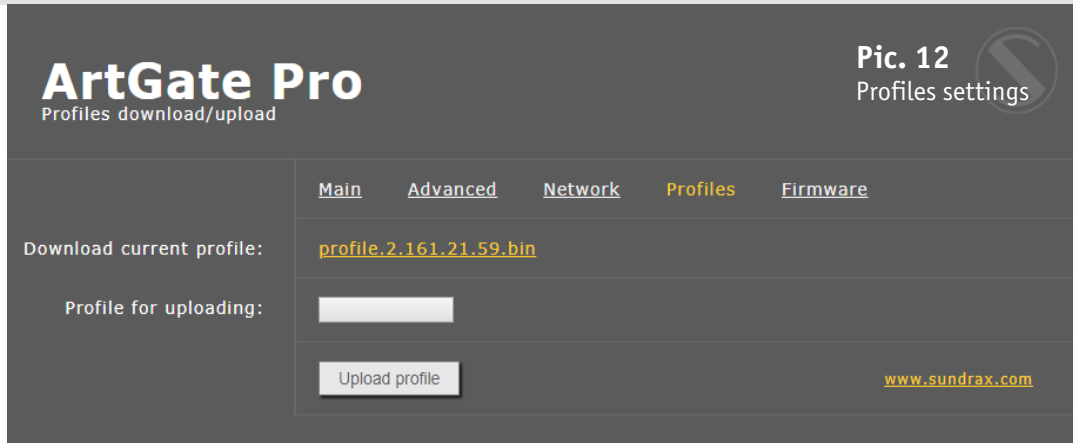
ArtGate Pro
Profiles download/upload

Pic. 12
Profiles settings

Main Advanced Network Profiles Firmware

Download current profile: profile.2.161.21.59.bin

Profile for uploading:

Upload profile

www.sundrax.com